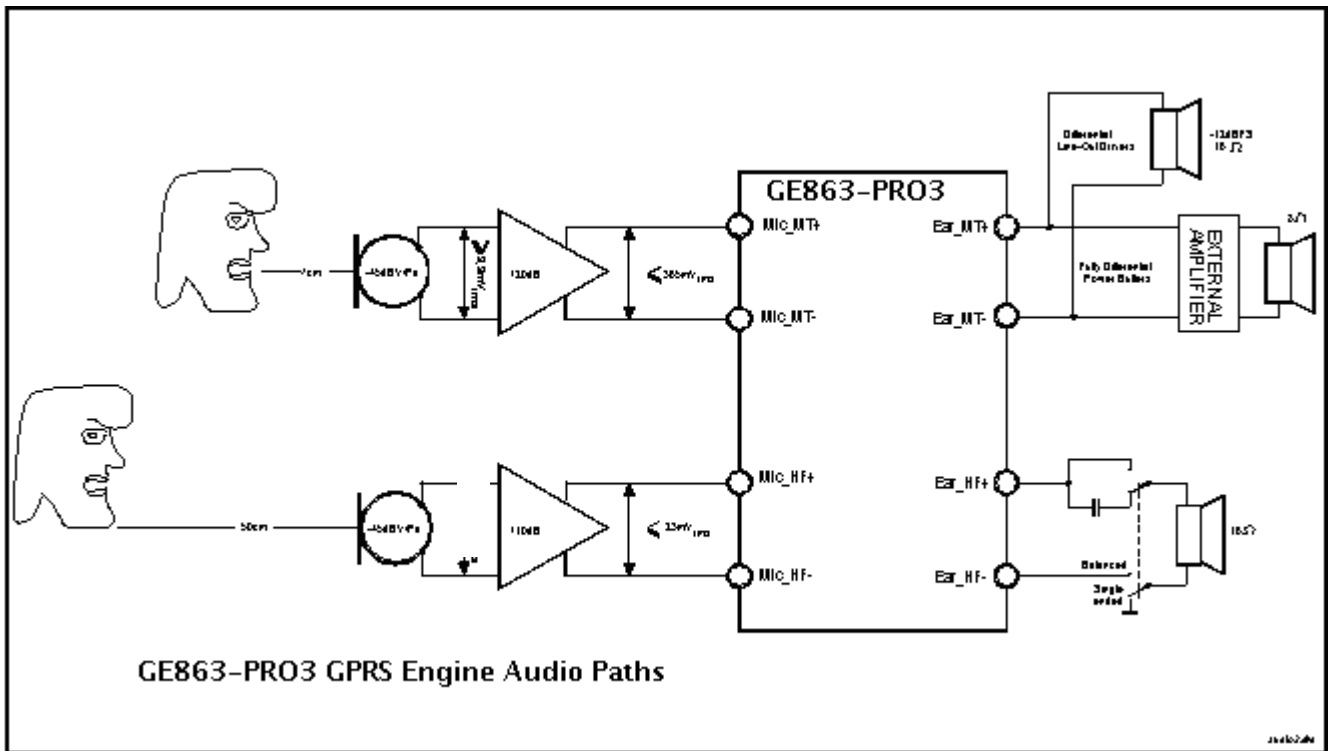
GE863-PRO3

Differential Line-Out Drivers

-12dBFS 16 Ω

Fully Differential Power Buffers

EXTERNAL AMPLIFIER

4Ω

Ear_MT+

Ear_MT-

Mic_MT+

Mic_MT-

4cm

-45dBV/Pa

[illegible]mV rms

10dB

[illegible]mV rms

Mic_HF+

Mic_HF-

50cm

-45dBV/Pa

10dB

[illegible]mV rms

Ear_HF+

Ear_HF-

16Ω

Balanced

Single ended

GE863-PRO3 GPRS Engine Audio Paths

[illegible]